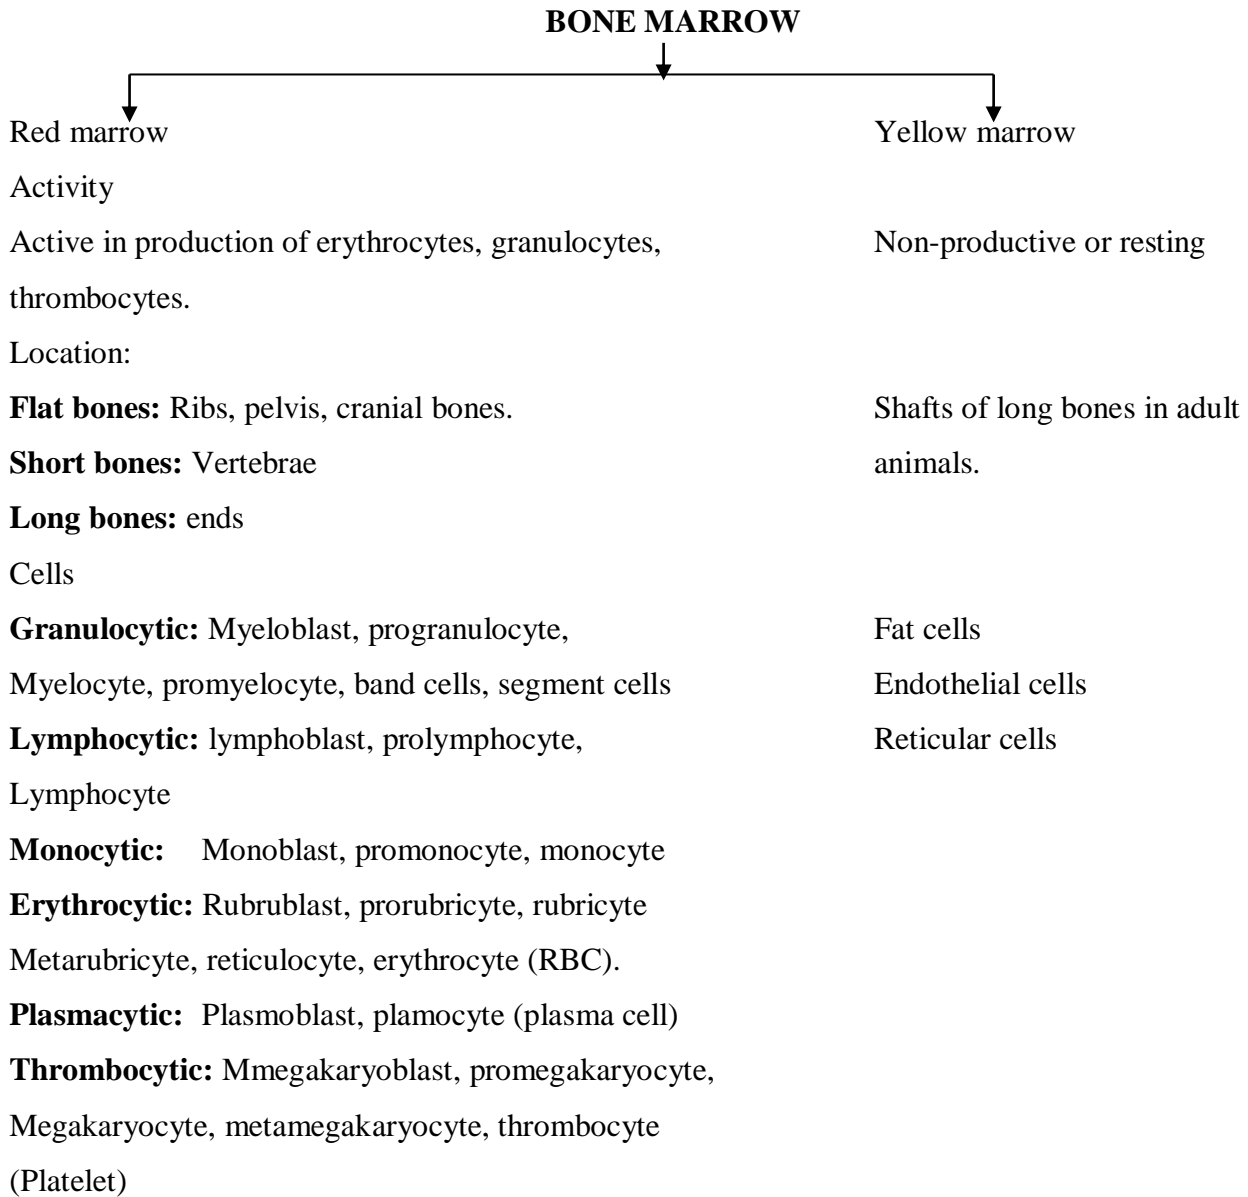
BONE MARROW

Red marrow

Yellow marrow

Activity

Active in production of erythrocytes, granulocytes, thrombocytes.

Non-productive or resting

Location:

Flat bones: Ribs, pelvis, cranial bones.

Short bones: Vertebrae

Long bones: ends

Shafts of long bones in adult animals.

Cells

Granulocytic: Myeloblast, progranulocyte, Myelocyte, promyelocyte, band cells, segment cells

Lymphocytic: lymphoblast, prolymphocyte, Lymphocyte

Monocytic: Monoblast, promonocyte, monocyte

Erythrocytic: Rubrublast, prorubricyte, rubricyte Metarubricyte, reticulocyte, erythrocyte (RBC).

Plasmacytic: Plasmoblast, plamocyte (plasma cell)

Thrombocytic: Mmegakaryoblast, promegakaryocyte, Megakaryocyte, metamegakaryocyte, thrombocyte (Platelet)

Fat cells

Endothelial cells

Reticular cells